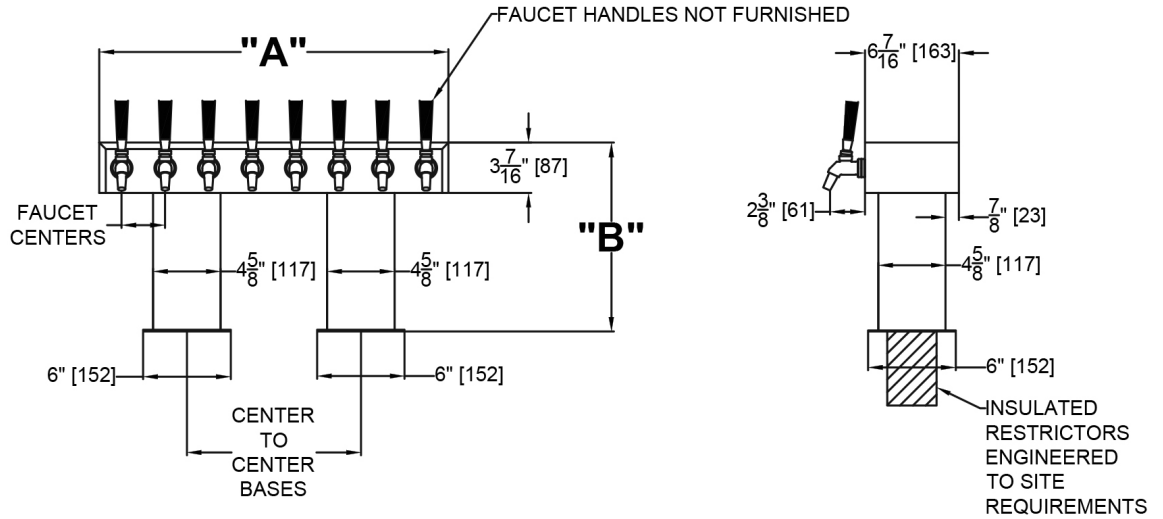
FAUCET HANDLES NOT FURNISHED

"A"

$6\frac{7}{16}$" [163]

$3\frac{7}{16}$" [87]

FAUCET CENTERS

"B"

$4\frac{5}{8}$" [117]

$4\frac{5}{8}$" [117]

$2\frac{3}{8}$" [61]

$\frac{7}{8}$" [23]

$4\frac{5}{8}$" [117]

6" [152]

6" [152]

6" [152]

CENTER TO CENTER BASES

INSULATED RESTRICTORS ENGINEERED TO SITE REQUIREMENTS